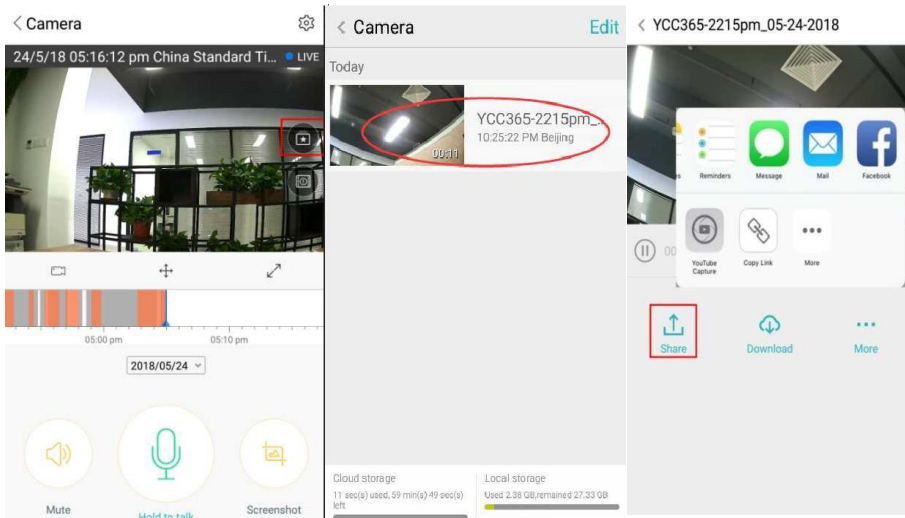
< Camera

24/5/18 05:16:12 pm China Standard Ti... LIVE

05:00 pm
05:10 pm

2018/05/24

Mute
Hold to talk
Screenshot

< Camera
Edit

Today

YCC365-2215pm_...
10:25:22 PM Beijing
00:11

Cloud storage
11 sec(s) used, 59 min(s) 49 sec(s) left

Local storage
Used 2.38 GB,remained 27.33 GB

< YCC365-2215pm_05-24-2018

Reminders
Message
Mail
Facebook

YouTube Capture
Copy Link
More

00

Share
Download
More